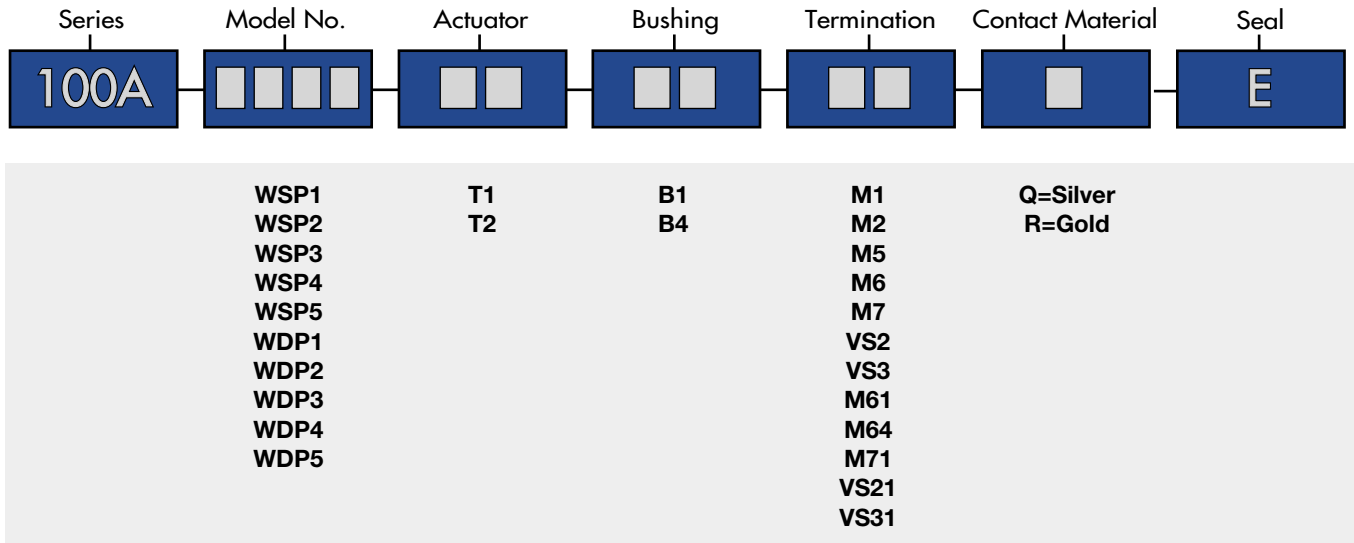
| Series | Model No. | Actuator | Bushing | Termination | Contact Material | Seal |
|---|---|---|---|---|---|---|
| 100A | | | | | | E |
| | WSP1 | T1 | B1 | M1 | Q=Silver | |
| | WSP2 | T2 | B4 | M2 | R=Gold | |
| | WSP3 | | | M5 | | |
| | WSP4 | | | M6 | | |
| | WSP5 | | | M7 | | |
| | WDP1 | | | VS2 | | |
| | WDP2 | | | VS3 | | |
| | WDP3 | | | M61 | | |
| | WDP4 | | | M64 | | |
| | WDP5 | | | M71 | | |
| | | | | VS21 | | |
| | | | | VS31 | | |